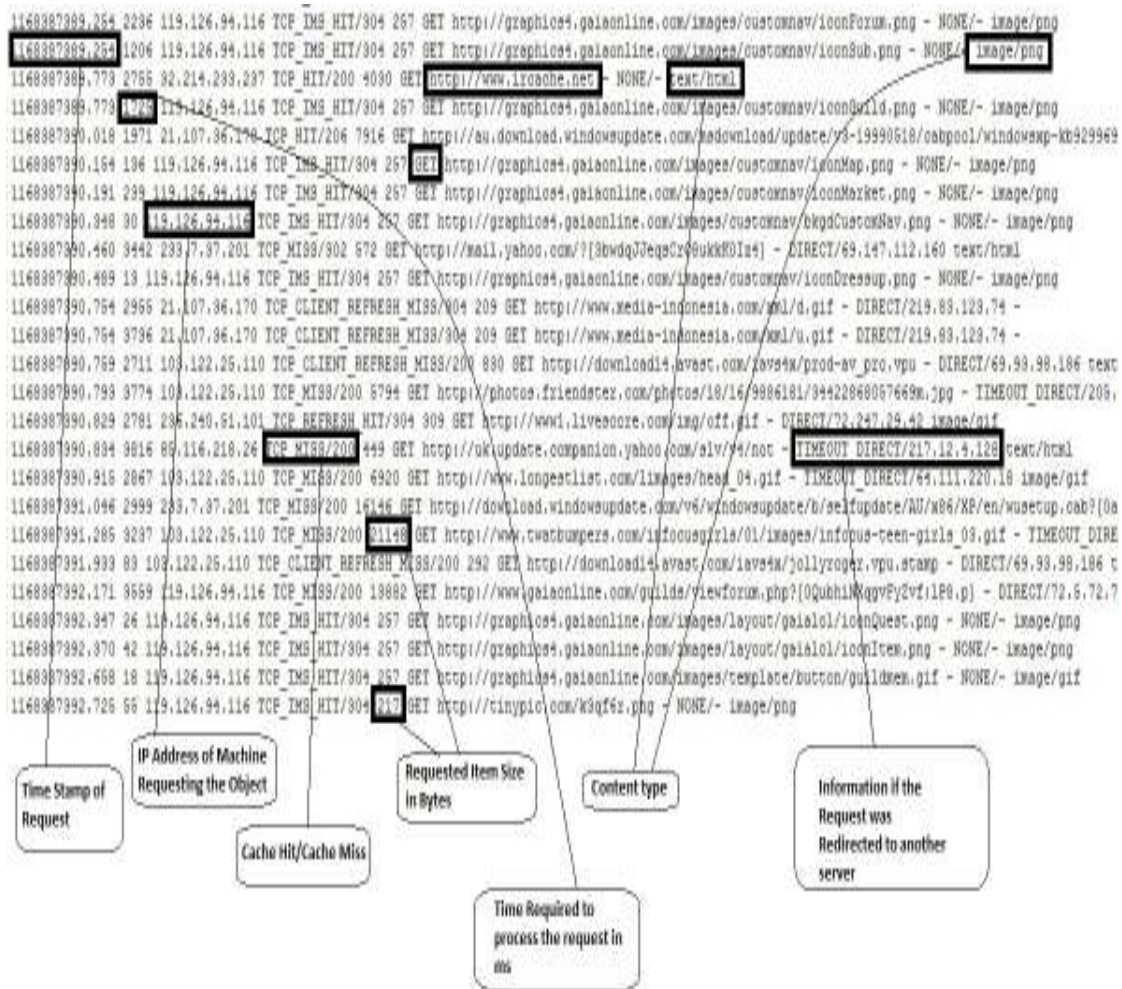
1168987389.254 2236 119.126.94.116 TCP_IMS_HIT/304 267 GET http://graphics4.gaiaonline.com/images/customnav/iconForum.png - NONE/- image/png
1168987389.254 1206 119.126.94.116 TCP_IMS_HIT/304 267 GET http://graphics4.gaiaonline.com/images/customnav/iconSub.png - NONE/- image/png
1168987389.773 2765 82.214.233.237 TCP_HIT/200 4030 GET http://www.ircache.net - NONE/- text/html
1168987389.773 1296 119.126.94.116 TCP_IMS_HIT/304 267 GET http://graphics4.gaiaonline.com/images/customnav/iconGuild.png - NONE/- image/png
1168987390.018 1971 21.107.36.170 TCP_HIT/206 7916 GET http://au.download.windowsupdate.com/msdownload/update/v3-19990518/cabpool/windowsxp-kb929969
1168987390.164 136 119.126.94.116 TCP_IMS_HIT/304 267 GET http://graphics4.gaiaonline.com/images/customnav/iconMap.png - NONE/- image/png
1168987390.191 239 119.126.94.116 TCP_IMS_HIT/304 267 GET http://graphics4.gaiaonline.com/images/customnav/iconMarket.png - NONE/- image/png
1168987390.348 90 119.126.94.116 TCP_IMS_HIT/304 267 GET http://graphics4.gaiaonline.com/images/customnav/bkgdCustomNav.png - NONE/- image/png
1168987390.460 3442 233.7.37.201 TCP_MISS/302 572 GET http://mail.yahoo.com/?[3bwdqJJegsCr6ukkM0Iz4] - DIRECT/69.147.112.160 text/html
1168987390.489 13 119.126.94.116 TCP_IMS_HIT/304 267 GET http://graphics4.gaiaonline.com/images/customnav/iconDressup.png - NONE/- image/png
1168987390.754 2966 21.107.36.170 TCP_CLIENT_REFRESH_MISS/304 209 GET http://www.media-indonesia.com/ml/d.gif - DIRECT/219.83.123.74 -
1168987390.764 3796 21.107.36.170 TCP_CLIENT_REFRESH_MISS/304 209 GET http://www.media-indonesia.com/ml/u.gif - DIRECT/219.83.123.74 -
1168987390.769 2711 103.122.25.110 TCP_CLIENT_REFRESH_MISS/200 880 GET http://download4.avast.com/iavs4x/prod-av_pro.vpu - DIRECT/69.93.98.186 text
1168987390.793 3774 103.122.25.110 TCP_MISS/200 5794 GET http://photos.friendster.com/photos/18/16/9886181/34422068067669m.jpg - TIMEOUT_DIRECT/205.
1168987390.829 2781 295.240.51.101 TCP_REFRESH_HIT/304 309 GET http://www1.livescore.com/img/off.gif - DIRECT/72.247.29.42 image/gif
1168987390.834 9816 89.116.218.26 TCP_MISS/200 449 GET http://uk.update.companion.yahoo.com/slv/v4/not - TIMEOUT_DIRECT/217.12.4.120 text/html
1168987390.915 2867 103.122.25.110 TCP_MISS/200 6920 GET http://www.longestlist.com/images/head_04.gif - TIMEOUT_DIRECT/64.111.220.18 image/gif
1168987391.046 2999 233.7.37.201 TCP_MISS/200 16146 GET http://download.windowsupdate.com/v6/windowsupdate/b/selfupdate/AU/x86/XP/en/wusetup.cab?[0a
1168987391.285 3237 103.122.25.110 TCP_MISS/200 21148 GET http://www.twatbumpers.com/infocusgirls/01/images/infocus-teen-girls_03.gif - TIMEOUT_DIRE
1168987391.933 83 103.122.25.110 TCP_CLIENT_REFRESH_MISS/200 292 GET http://download4.avast.com/iavs4x/jollyroger.vpu.stamp - DIRECT/69.93.98.186 t
1168987392.171 3559 119.126.94.116 TCP_MISS/200 13882 GET http://www.gaiaonline.com/guilds/viewforum.php?[0QubhiMXqgvFy2vf:180.p] - DIRECT/72.5.72.7
1168987392.347 26 119.126.94.116 TCP_IMS_HIT/304 267 GET http://graphics4.gaiaonline.com/images/layout/gaialol/iconQuest.png - NONE/- image/png
1168987392.370 42 119.126.94.116 TCP_IMS_HIT/304 267 GET http://graphics4.gaiaonline.com/images/layout/gaialol/iconItem.png - NONE/- image/png
1168987392.658 18 119.126.94.116 TCP_IMS_HIT/304 267 GET http://graphics4.gaiaonline.com/images/template/button/guildmem.gif - NONE/- image/gif
1168987392.726 56 119.126.94.116 TCP_IMS_HIT/304 217 GET http://tinypic.com/k3qf6z.png - NONE/- image/png

Time Stamp of Request

IP Address of Machine Requesting the Object

Cache Hit/Cache Miss

Requested Item Size in Bytes

Content type

Information if the Request was Redirected to another server

Time Required to process the request in ms